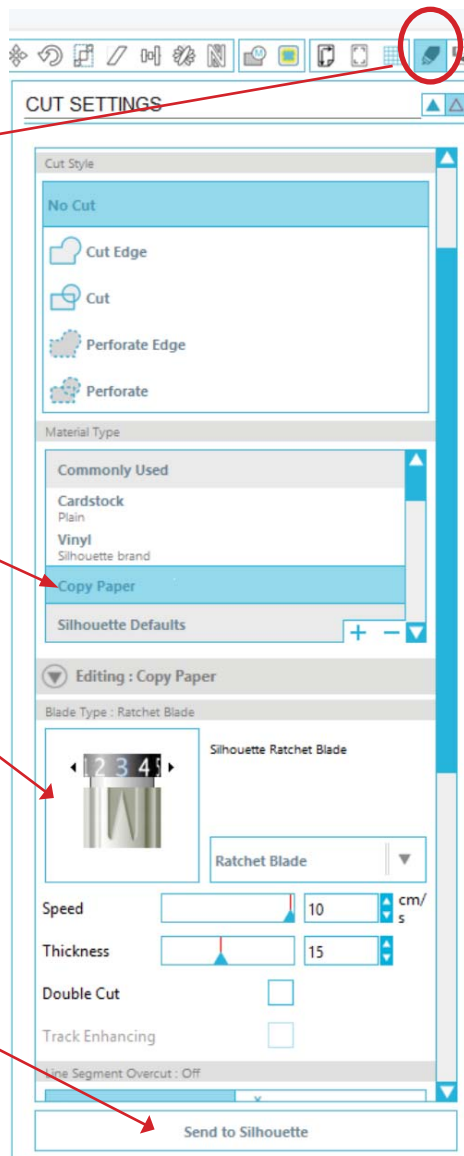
CUT SETTINGS

Cut Style

No Cut

Cut Edge

Cut

Perforate Edge

Perforate

Material Type

Commonly Used

Cardstock
Plain

Vinyl
Silhouette brand

Copy Paper

Silhouette Defaults

+ −

Editing : Copy Paper

Blade Type : Ratchet Blade

1 2 3 4 5

Silhouette Ratchet Blade

Ratchet Blade

Speed 10 cm/s

Thickness 15

Double Cut

Track Enhancing

Line Segment Overcut : Off

Send to Silhouette